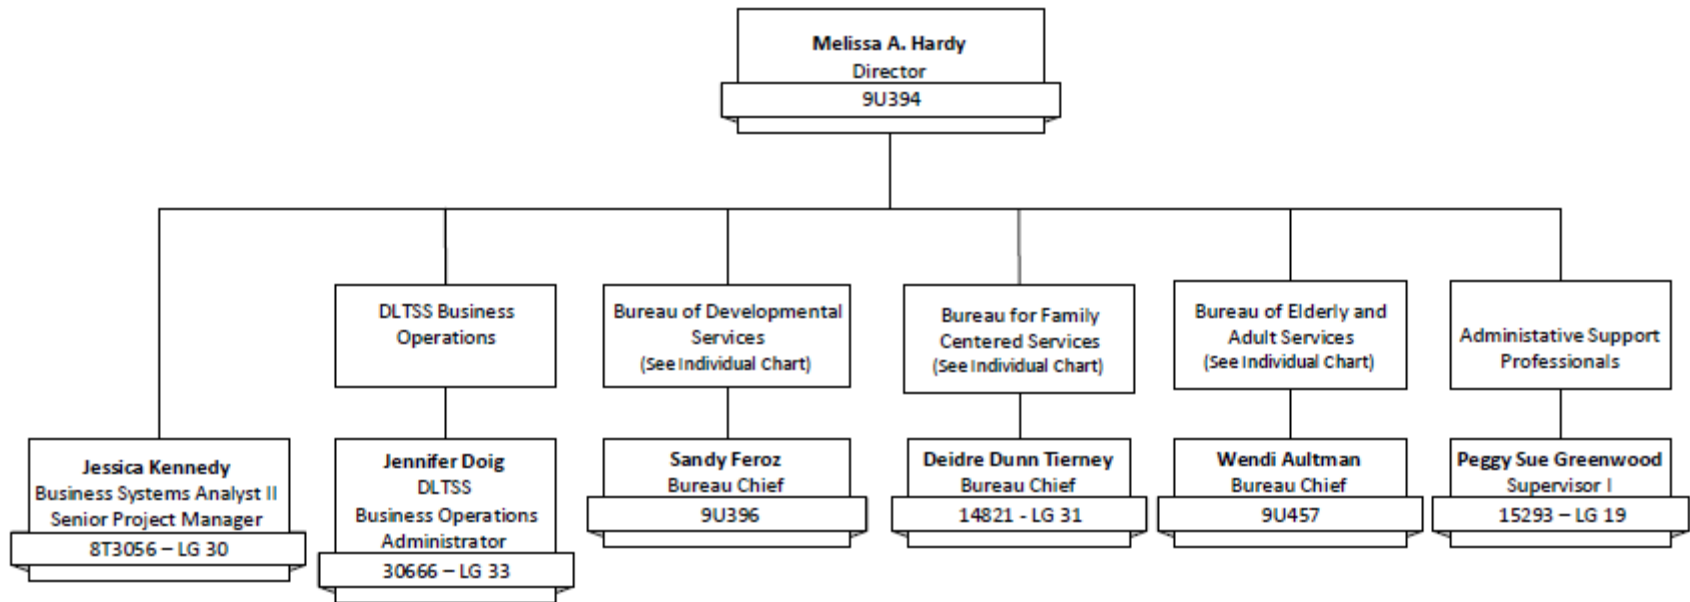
Melissa A. Hardy
Director
9U394

DLTSS Business Operations

Bureau of Developmental Services
(See Individual Chart)

Bureau for Family Centered Services
(See Individual Chart)

Bureau of Elderly and Adult Services
(See Individual Chart)

Administative Support Professionals

Jessica Kennedy
Business Systems Analyst II
Senior Project Manager
8T3056 – LG 30

Jennifer Doig
DLTSS
Business Operations Administrator
30666 – LG 33

Sandy Feroz
Bureau Chief
9U396

Deidre Dunn Tierney
Bureau Chief
14821 - LG 31

Wendi Aultman
Bureau Chief
9U457

Peggy Sue Greenwood
Supervisor I
15293 – LG 19